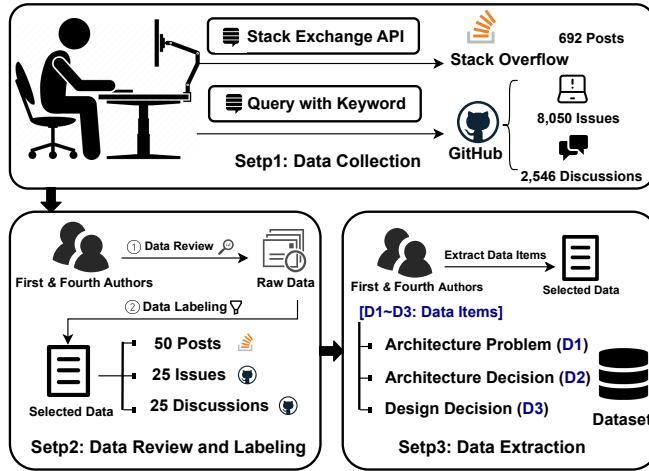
Stack Exchange API

Stack Overflow

692 Posts

Query with Keyword

GitHub

8,050 Issues

2,546 Discussions

Setp1: Data Collection

First & Fourth Authors

① Data Review

Raw Data

② Data Labeling

Selected Data

50 Posts

25 Issues

25 Discussions

Setp2: Data Review and Labeling

First & Fourth Authors

Extract Data Items

Selected Data

[D1~D3: Data Items]

Architecture Problem (D1)

Architecture Decision (D2)

Design Decision (D3)

Dataset

Setp3: Data Extraction